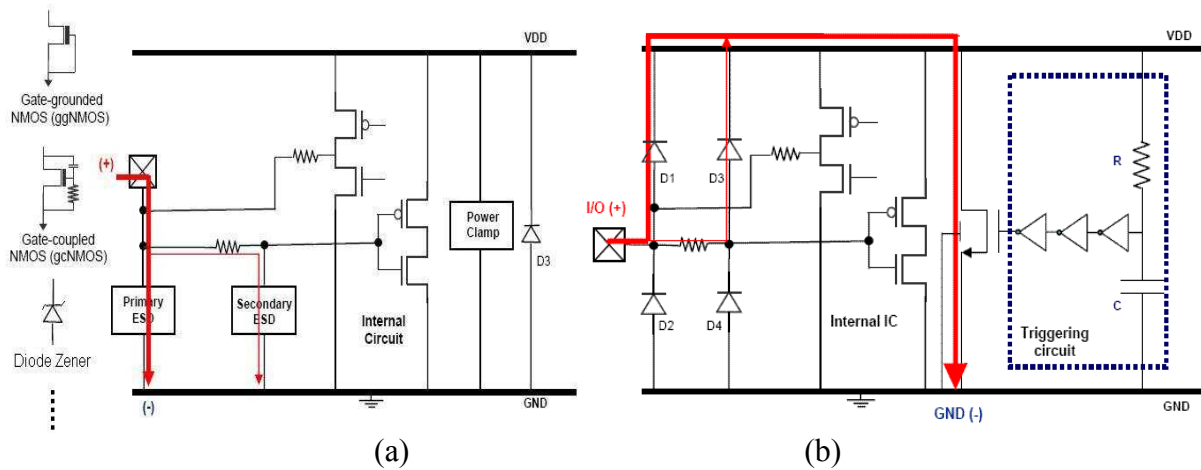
Gate-grounded NMOS (ggNMOS)

Gate-coupled NMOS (gcNMOS)

Diode Zener

VDD

(+)

Primary ESD

Secondary ESD

Internal Circuit

Power Clamp

D3

(-)

GND

(a)

VDD

I/O (+)

D1

D3

D2

D4

Internal IC

R

C

Triggering circuit

GND (-)

GND

(b)